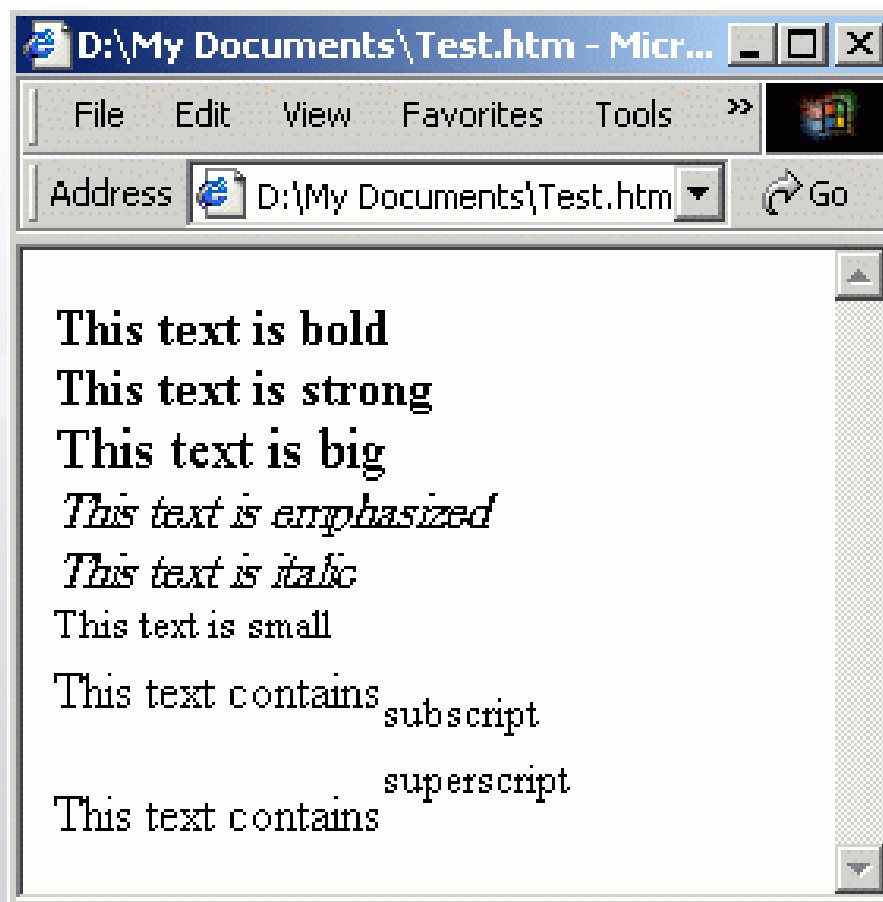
D:\My Documents\Test.htm - Micr...

File Edit View Favorites Tools »

Address D:\My Documents\Test.htm Go

**This text is bold**
**This text is strong**
This text is big
*This text is emphasized*
*This text is italic*
This text is small
This text contains$_{\text{subscript}}$
This text contains$^{\text{superscript}}$